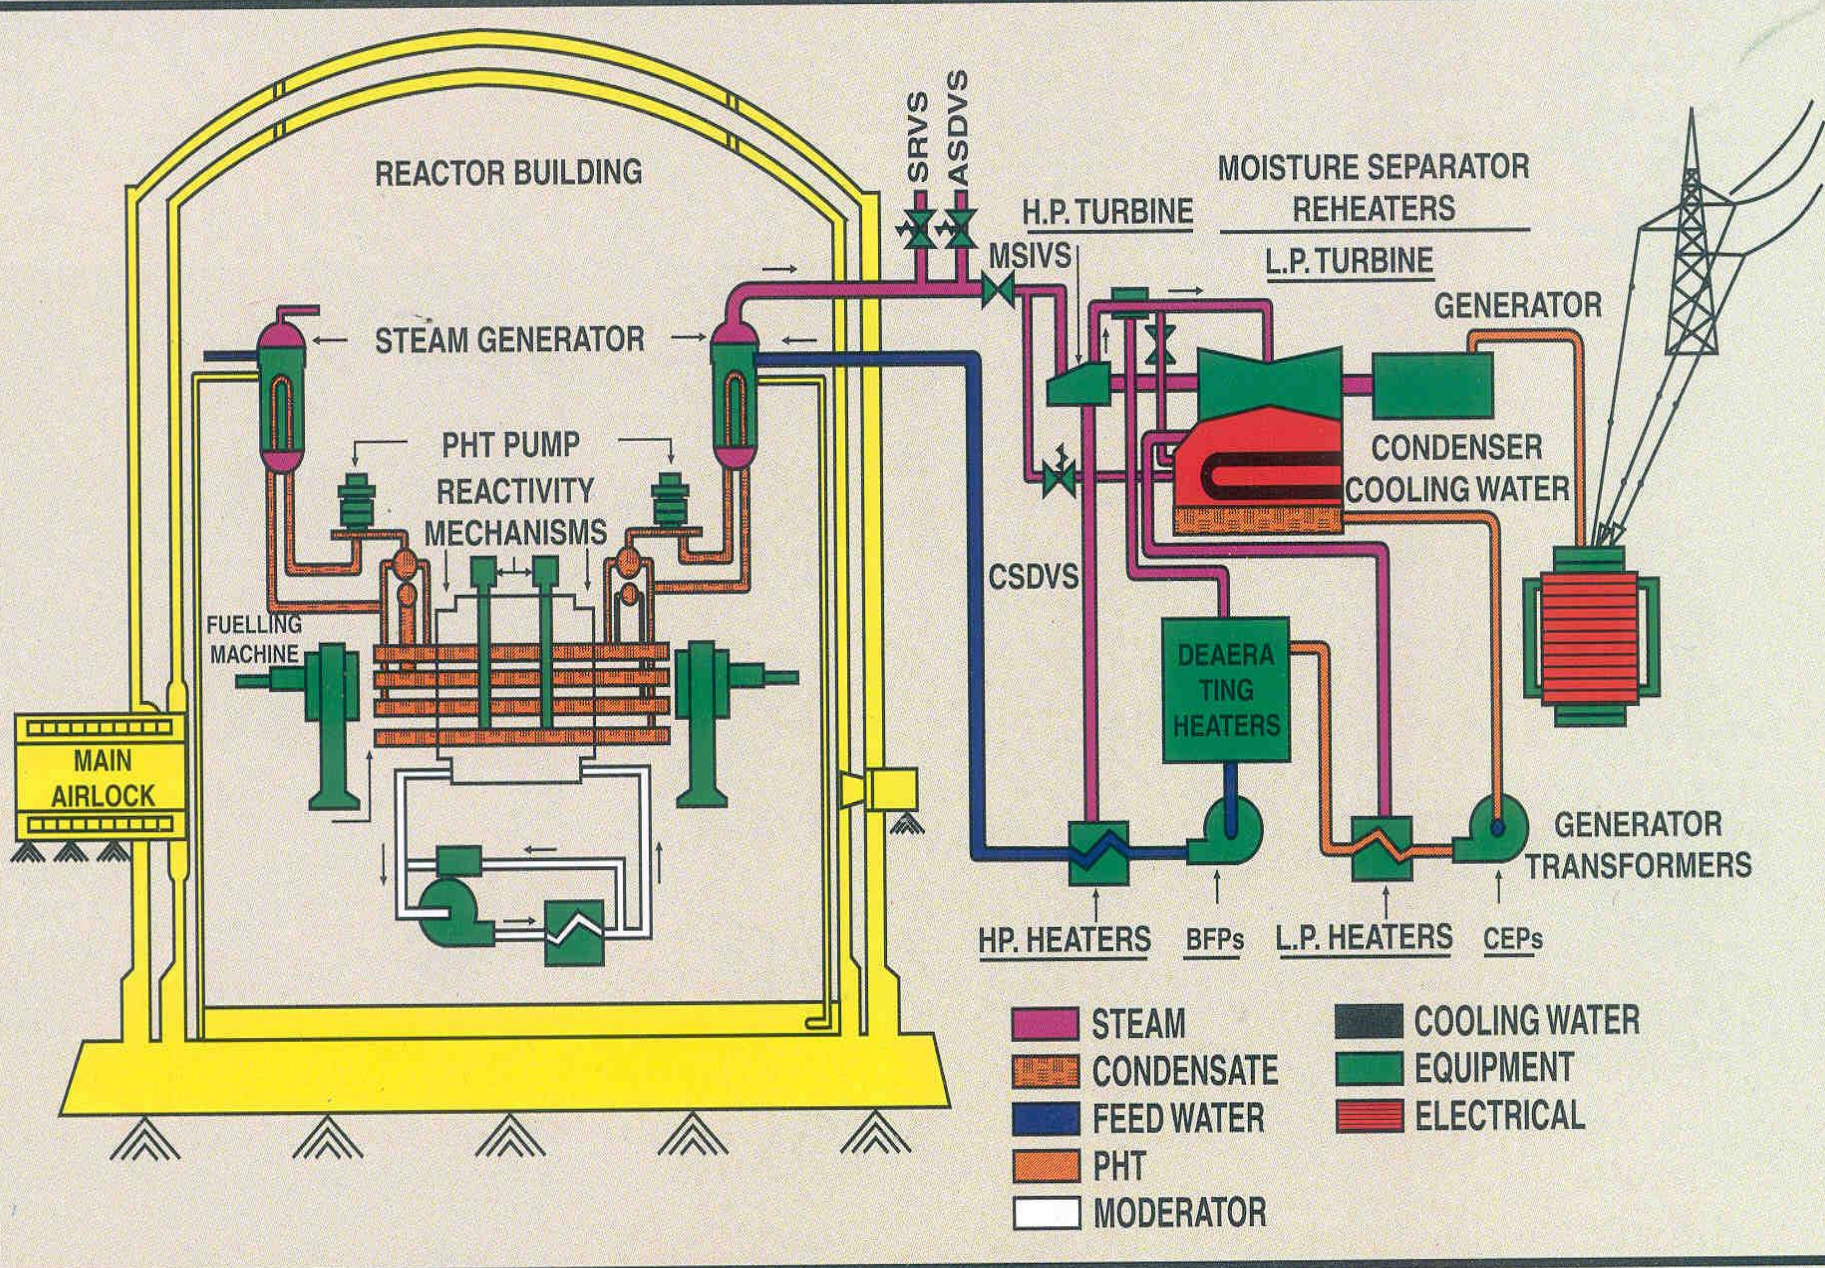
REACTOR BUILDING

SRVS

ASDVS

MSIVS

H.P. TURBINE

MOISTURE SEPARATOR REHEATERS

L.P. TURBINE

GENERATOR

STEAM GENERATOR

PHT PUMP

REACTIVITY MECHANISMS

CONDENSER

COOLING WATER

FUELLING MACHINE

CSDVS

DEAERATING HEATERS

MAIN AIRLOCK

GENERATOR TRANSFORMERS

HP. HEATERS

BFPs

L.P. HEATERS

CEPs

STEAM

CONDENSATE

FEED WATER

PHT

MODERATOR

COOLING WATER

EQUIPMENT

ELECTRICAL